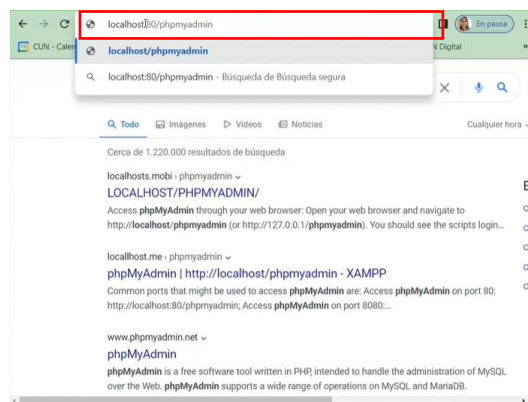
localhost:80/phpmyadmin

En pausa

CUN - Calen

N Digital

localhost/phpmyadmin

localhost:80/phpmyadmin - Búsqueda de Búsqueda segura

Todo Imágenes Videos Noticias Cualquier hora

Cerca de 1.220.000 resultados de búsqueda

localhosts.mobi › phpmyadmin

LOCALHOST/PHPMYADMIN/

Access phpMyAdmin through your web browser: Open your web browser and navigate to http://localhost/phpmyadmin (or http://127.0.0.1/phpmyadmin). You should see the scripts login...

locallhost.me › phpmyadmin

phpMyAdmin | http://localhost/phpmyadmin - XAMPP

Common ports that might be used to access phpMyAdmin are: Access phpMyAdmin on port 80: http://localhost:80/phpmyadmin; Access phpMyAdmin on port 8080:...

www.phpmyadmin.net

phpMyAdmin

phpMyAdmin is a free software tool written in PHP, intended to handle the administration of MySQL over the Web. phpMyAdmin supports a wide range of operations on MySQL and MariaDB.

E